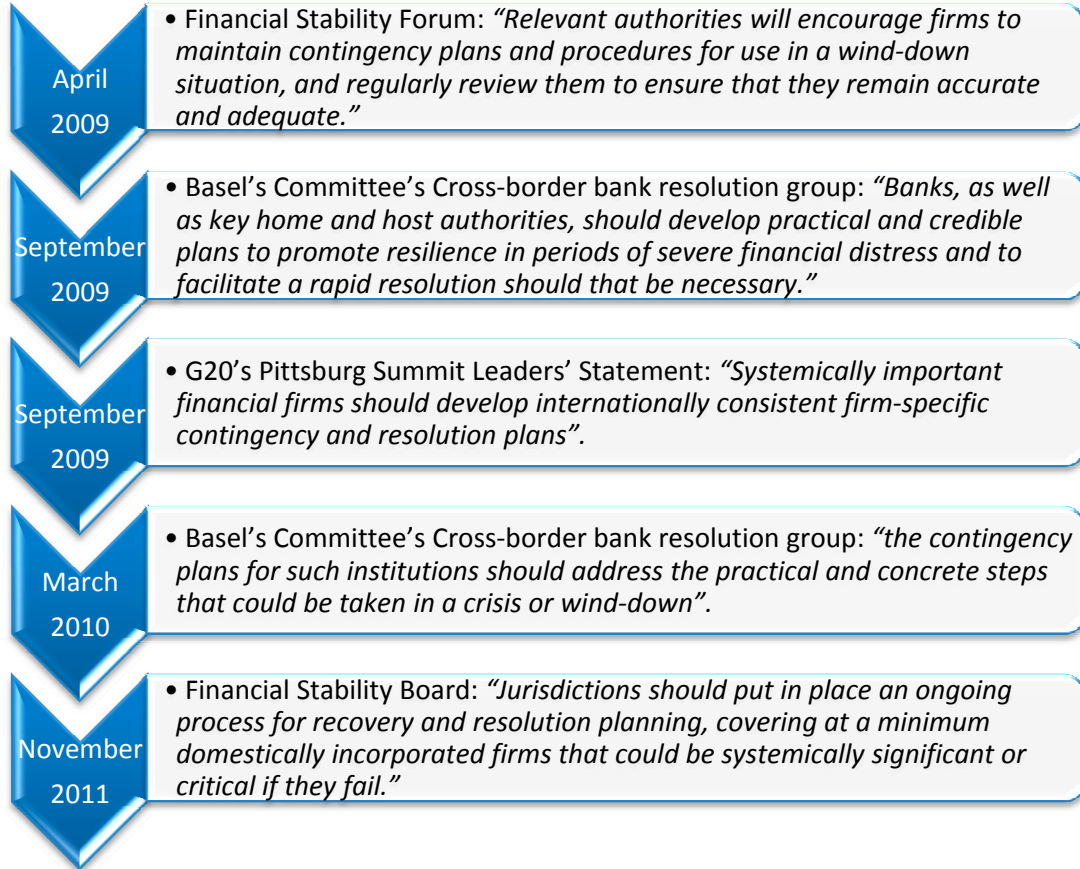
April 2009

• Financial Stability Forum: *"Relevant authorities will encourage firms to maintain contingency plans and procedures for use in a wind-down situation, and regularly review them to ensure that they remain accurate and adequate."*

September 2009

• Basel's Committee's Cross-border bank resolution group: *"Banks, as well as key home and host authorities, should develop practical and credible plans to promote resilience in periods of severe financial distress and to facilitate a rapid resolution should that be necessary."*

September 2009

• G20's Pittsburg Summit Leaders' Statement: *"Systemically important financial firms should develop internationally consistent firm-specific contingency and resolution plans".*

March 2010

• Basel's Committee's Cross-border bank resolution group: *"the contingency plans for such institutions should address the practical and concrete steps that could be taken in a crisis or wind-down".*

November 2011

• Financial Stability Board: *"Jurisdictions should put in place an ongoing process for recovery and resolution planning, covering at a minimum domestically incorporated firms that could be systemically significant or critical if they fail."*